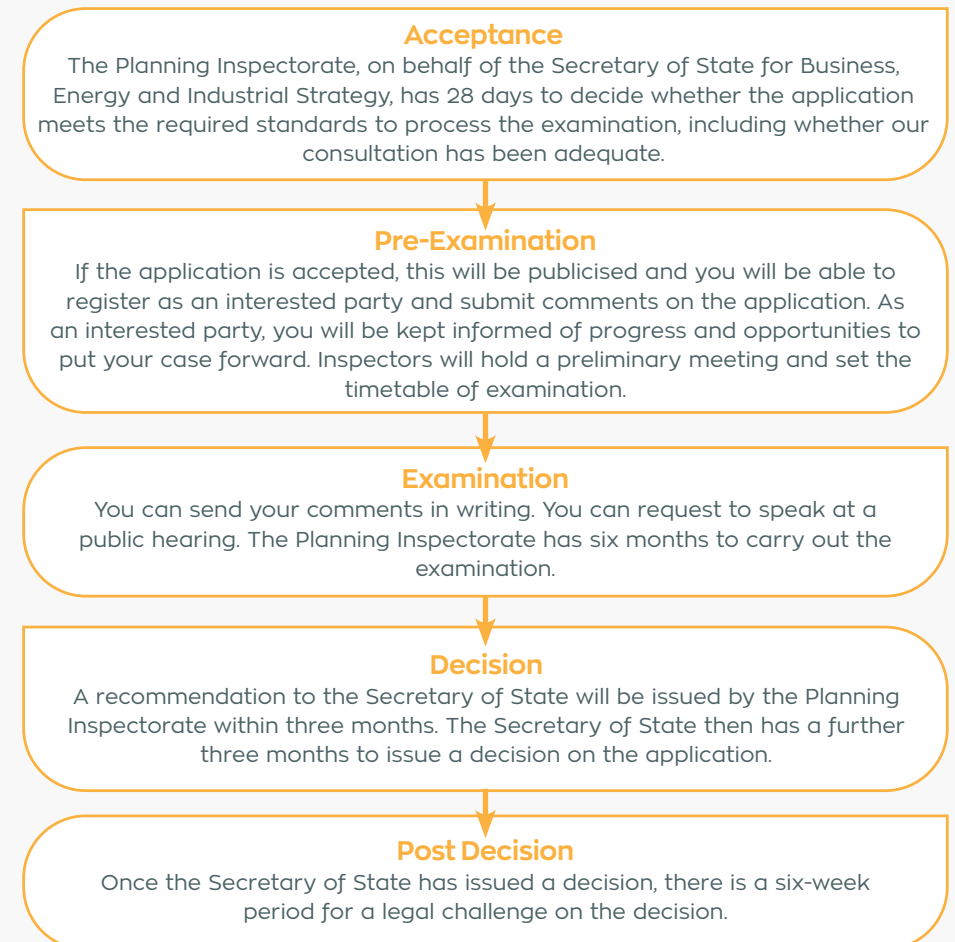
Acceptance
The Planning Inspectorate, on behalf of the Secretary of State for Business, Energy and Industrial Strategy, has 28 days to decide whether the application meets the required standards to process the examination, including whether our consultation has been adequate.

Pre-Examination
If the application is accepted, this will be publicised and you will be able to register as an interested party and submit comments on the application. As an interested party, you will be kept informed of progress and opportunities to put your case forward. Inspectors will hold a preliminary meeting and set the timetable of examination.

Examination
You can send your comments in writing. You can request to speak at a public hearing. The Planning Inspectorate has six months to carry out the examination.

Decision
A recommendation to the Secretary of State will be issued by the Planning Inspectorate within three months. The Secretary of State then has a further three months to issue a decision on the application.

Post Decision
Once the Secretary of State has issued a decision, there is a six-week period for a legal challenge on the decision.